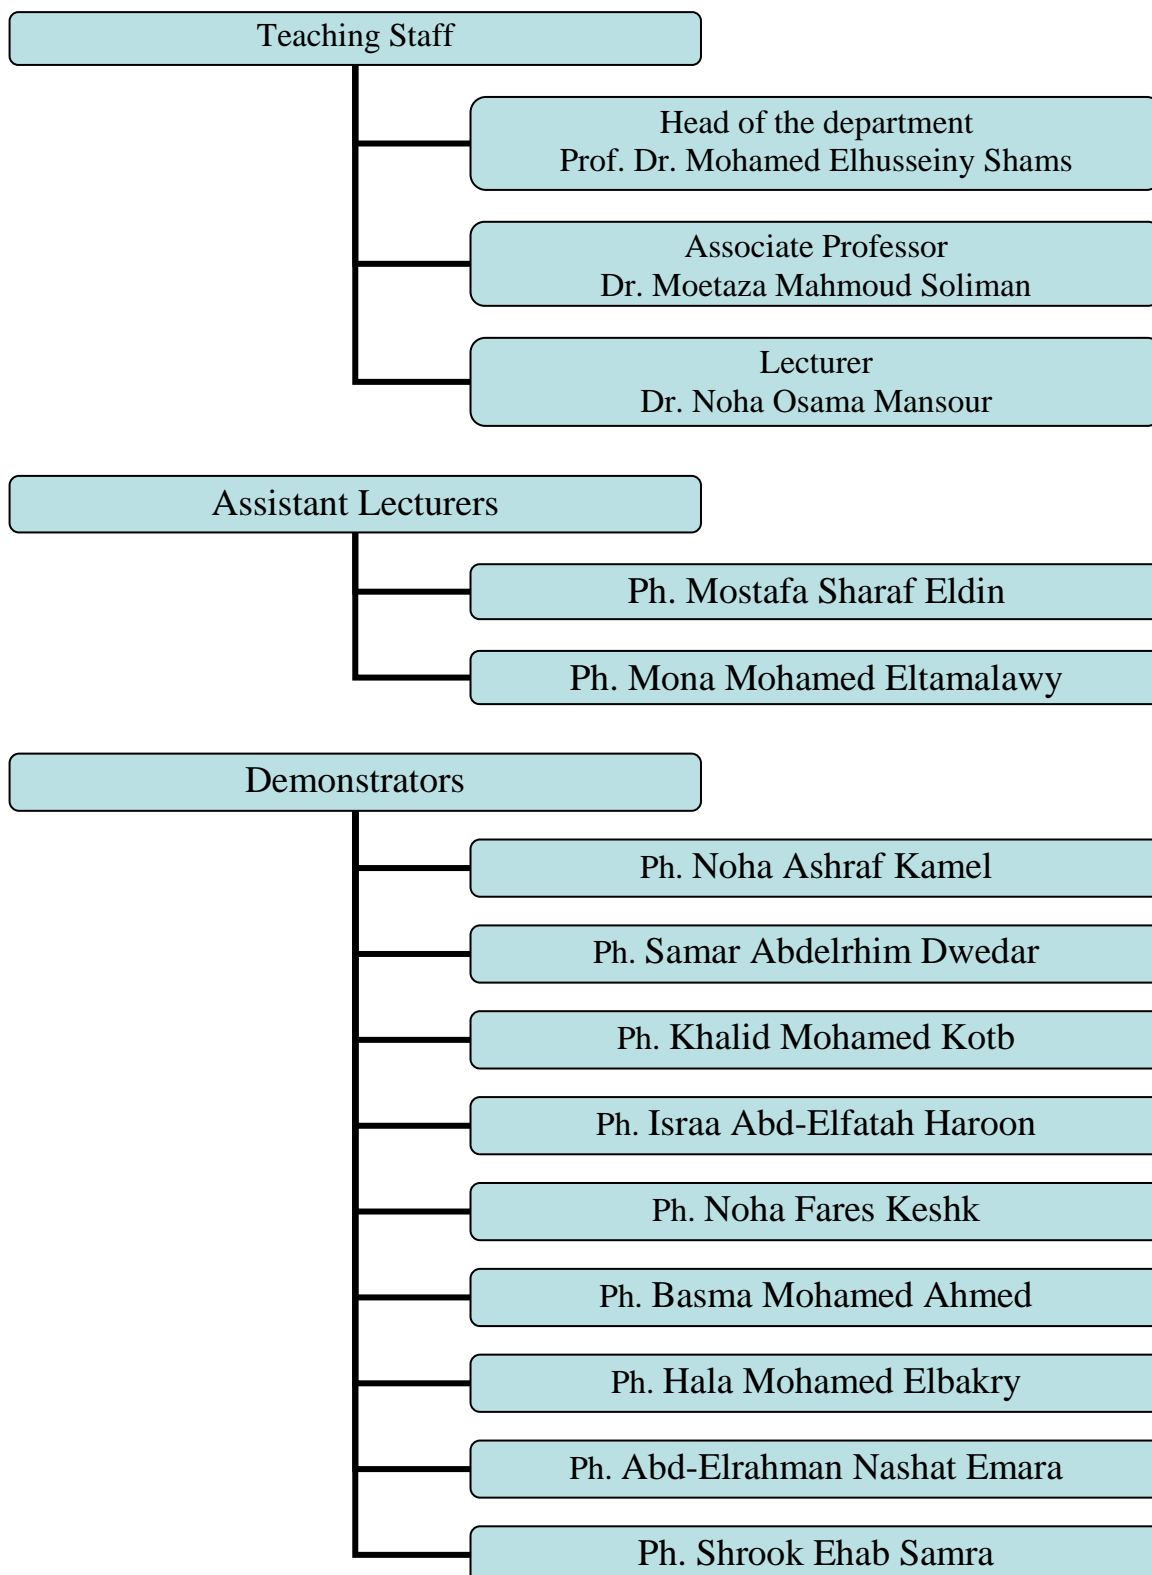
Teaching Staff

Head of the department
Prof. Dr. Mohamed Elhusseiny Shams

Associate Professor
Dr. Moetaza Mahmoud Soliman

Lecturer
Dr. Noha Osama Mansour

Assistant Lecturers

Ph. Mostafa Sharaf Eldin

Ph. Mona Mohamed Eltamalawy

Demonstrators

Ph. Noha Ashraf Kamel

Ph. Samar Abdelrhim Dwedar

Ph. Khalid Mohamed Kotb

Ph. Israa Abd-Elfatah Haroon

Ph. Noha Fares Keshk

Ph. Basma Mohamed Ahmed

Ph. Hala Mohamed Elbakry

Ph. Abd-Elrahman Nashat Emara

Ph. Shrook Ehab Samra